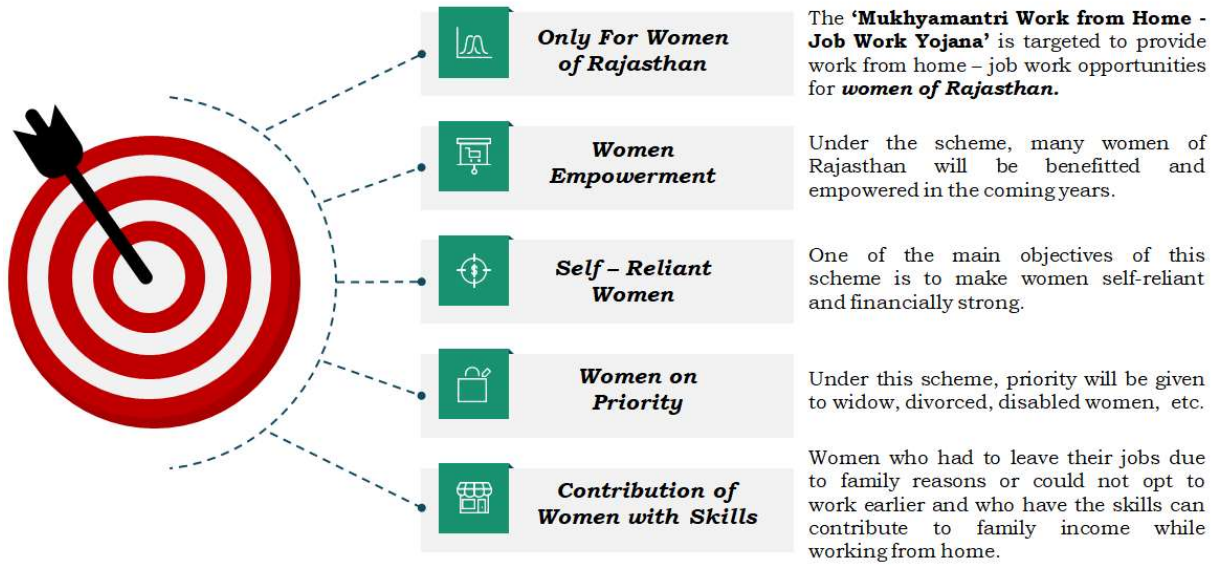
Only For Women of Rajasthan

The **'Mukhyamantri Work from Home - Job Work Yojana'** is targeted to provide work from home – job work opportunities for ***women of Rajasthan.***

Women Empowerment

Under the scheme, many women of Rajasthan will be benefitted and empowered in the coming years.

Self – Reliant Women

One of the main objectives of this scheme is to make women self-reliant and financially strong.

Women on Priority

Under this scheme, priority will be given to widow, divorced, disabled women, etc.

Contribution of Women with Skills

Women who had to leave their jobs due to family reasons or could not opt to work earlier and who have the skills can contribute to family income while working from home.